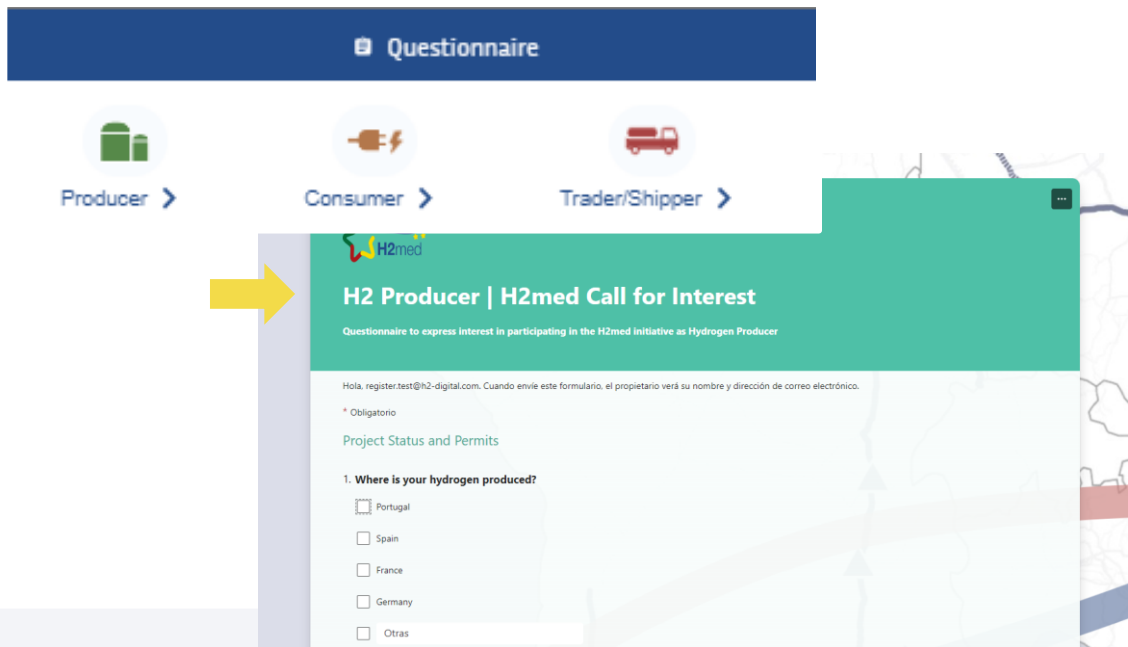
Questionnaire

Producer

Consumer

Trader/Shipper

...

H2med

H2 Producer | H2med Call for Interest

Questionnaire to express interest in participating in the H2med initiative as Hydrogen Producer

Hola, register.test@h2-digital.com. Cuando envíe este formulario, el propietario verá su nombre y dirección de correo electrónico.

* Obligatorio

Project Status and Permits

1. Where is your hydrogen produced?

Portugal

Spain

France

Germany

Otras